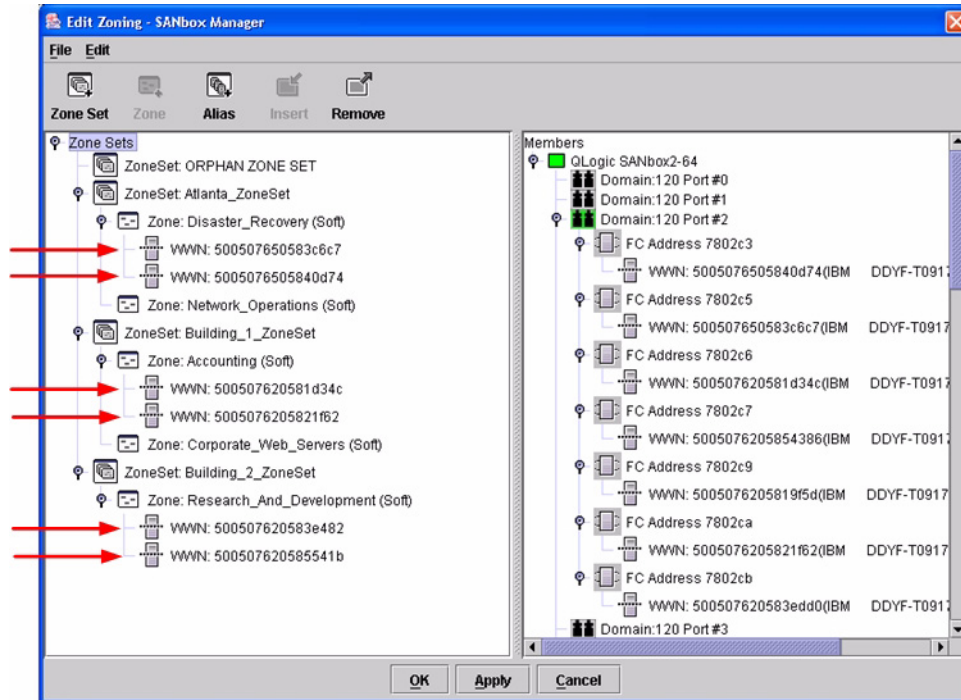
Edit Zoning - SANbox Manager

File Edit

Zone Set Zone Alias Insert Remove

Zone Sets
ZoneSet: ORPHAN ZONE SET
ZoneSet: Atlanta_ZoneSet
Zone: Disaster_Recovery (Soft)
WWN: 500507650583c6c7
WWN: 5005076505840d74
Zone: Network_Operations (Soft)
ZoneSet: Building_1_ZoneSet
Zone: Accounting (Soft)
WWN: 500507620581d34c
WWN: 5005076205821f62
Zone: Corporate_Web_Servers (Soft)
ZoneSet: Building_2_ZoneSet
Zone: Research_And_Development (Soft)
WWN: 500507620583e482
WWN: 500507620585541b

Members
QLogic SANbox2-64
Domain:120 Port #0
Domain:120 Port #1
Domain:120 Port #2
FC Address 7802c3
WWN: 5005076505840d74(IBM DDYF-T0917
FC Address 7802c5
WWN: 500507650583c6c7(IBM DDYF-T0917
FC Address 7802c6
WWN: 500507620581d34c(IBM DDYF-T0917
FC Address 7802c7
WWN: 5005076205854386(IBM DDYF-T0917
FC Address 7802c9
WWN: 5005076205819f5d(IBM DDYF-T0917
FC Address 7802ca
WWN: 5005076205821f62(IBM DDYF-T0917
FC Address 7802cb
WWN: 500507620583edd0(IBM DDYF-T0917
Domain:120 Port #3

OK Apply Cancel